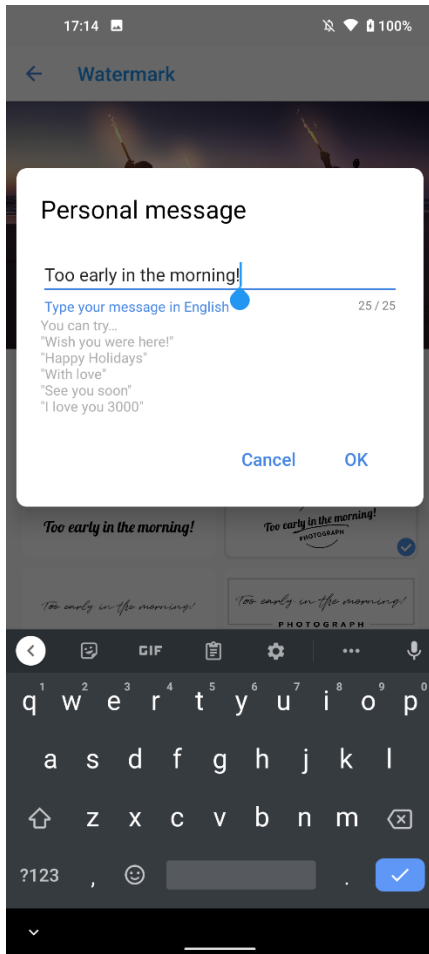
17:14 100%

Watermark

Personal message

Too early in the morning!

Type your message in English 25 / 25

You can try...
"Wish you were here!"
"Happy Holidays"
"With love"
"See you soon"
"I love you 3000"

Cancel OK

Too early in the morning!

Too early in the morning!
PHOTOGRAPH

Too early in the morning!

Too early in the morning!
PHOTOGRAPH

GIF

1 q 2 w 3 e 4 r 5 t 6 y 7 u 8 i 9 o 0 p
a s d f g h j k l
z x c v b n m
?123 , .